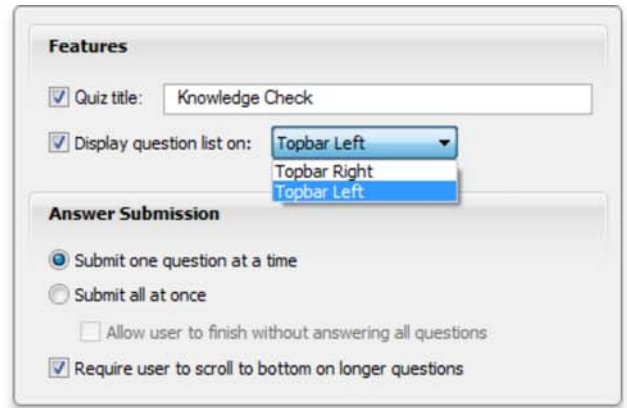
Features

Quiz title: Knowledge Check

Display question list on: Topbar Left

Topbar Right
Topbar Left

Answer Submission

Submit one question at a time

Submit all at once

Allow user to finish without answering all questions

Require user to scroll to bottom on longer questions